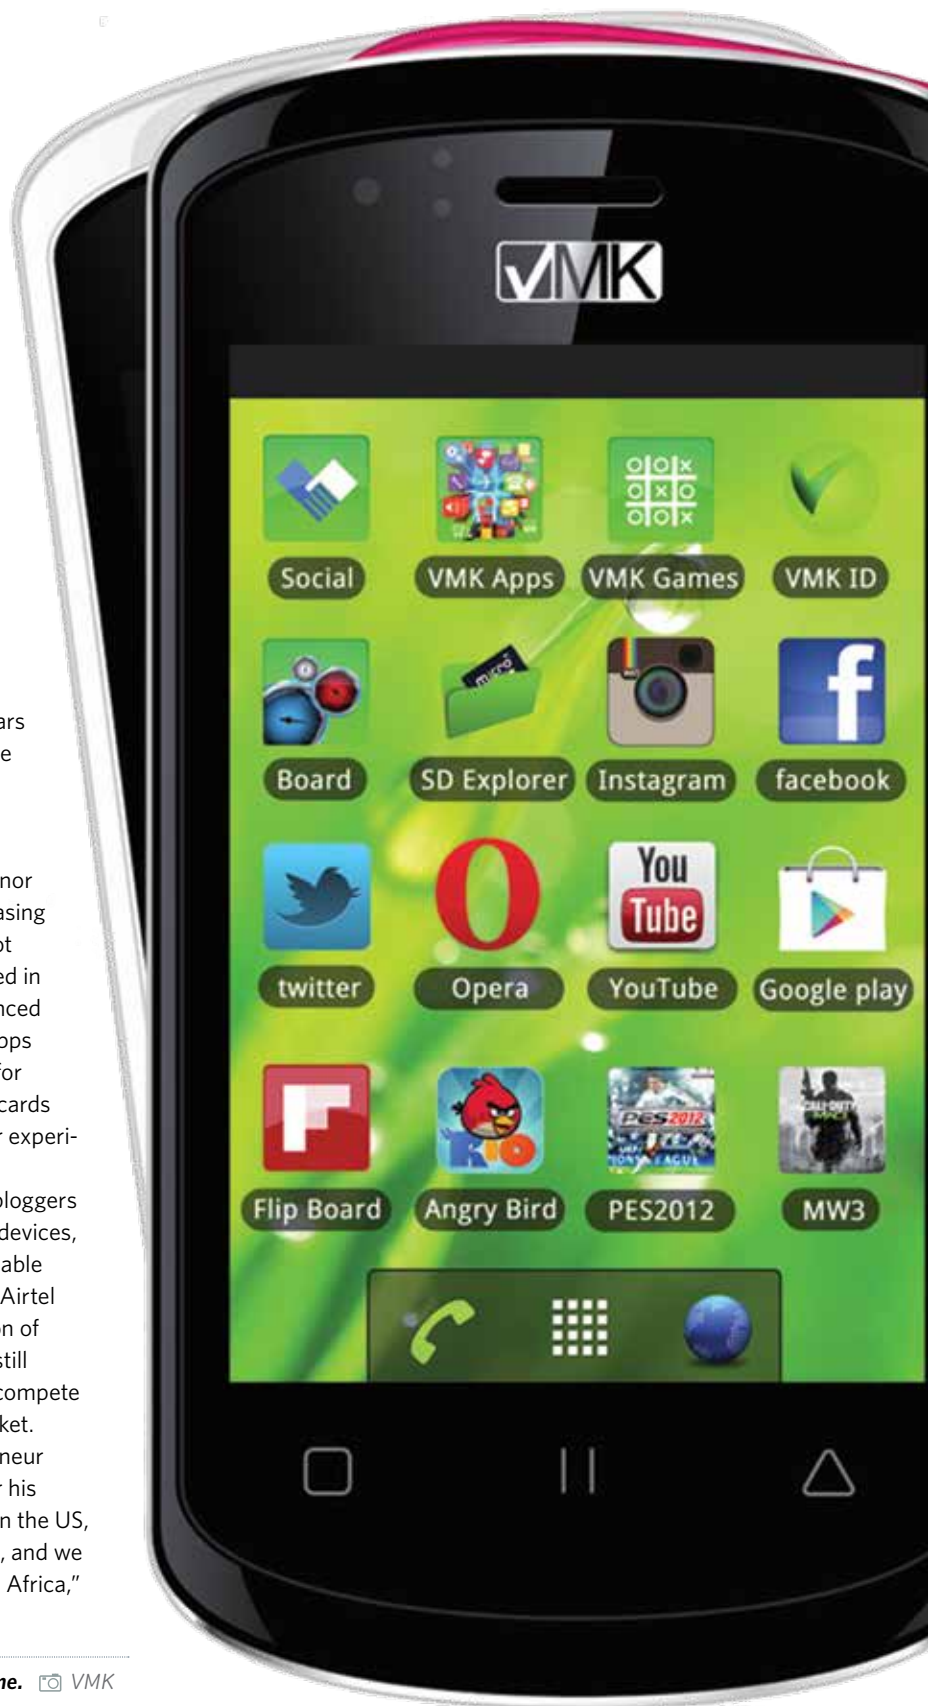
ars
e

nor
asing
ot
ed in
nced
pps
for
cards
r experi-

bloggers
devices,
able
Airtel
on of
still
compete
ket.
neur
r his
n the US,
, and we
Africa,"

ne. VMK

VMK

Social
VMK Apps
VMK Games
VMK ID
Board
SD Explorer
Instagram
facebook
twitter
Opera
You Tube
YouTube
Google play
Flip Board
Angry Bird
PES2012
PES2012
MW3